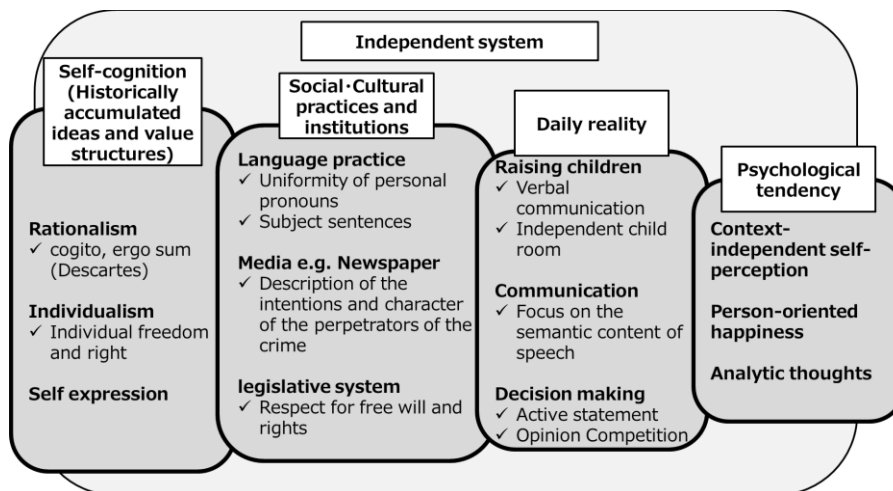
Independent system

Self-cognition (Historically accumulated ideas and value structures)

Rationalism
✓ cogito, ergo sum (Descartes)

Individualism
✓ Individual freedom and right

Self expression

Social·Cultural practices and institutions

Language practice
✓ Uniformity of personal pronouns
✓ Subject sentences

Media e.g. Newspaper
✓ Description of the intentions and character of the perpetrators of the crime

legislative system
✓ Respect for free will and rights

Daily reality

Raising children
✓ Verbal communication
✓ Independent child room

Communication
✓ Focus on the semantic content of speech

Decision making
✓ Active statement
✓ Opinion Competition

Psychological tendency

Context-independent self-perception

Person-oriented happiness

Analytic thoughts